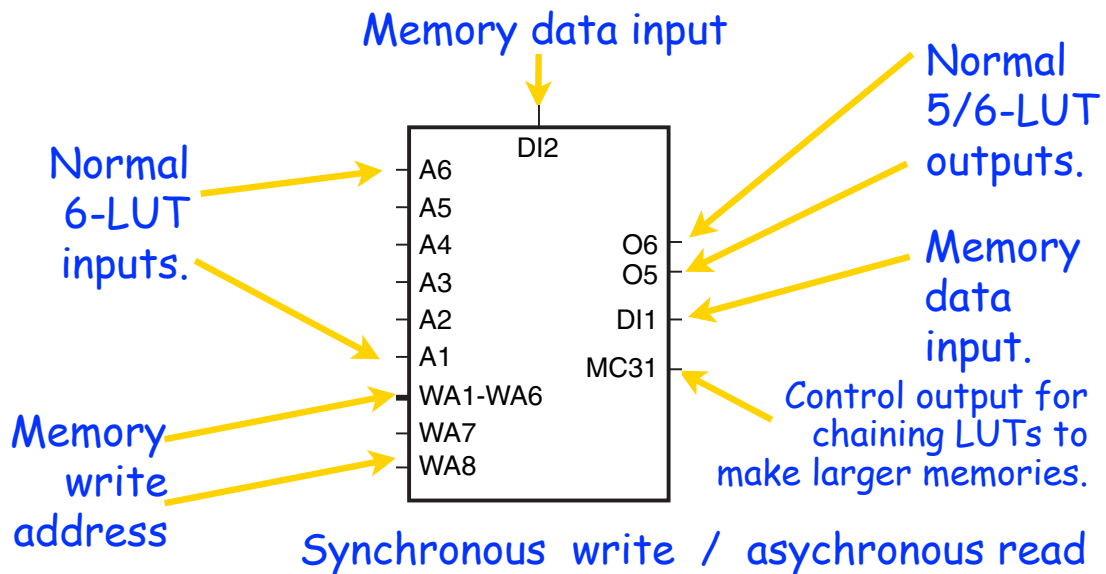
Memory data input

Normal 6-LUT inputs.

DI2

A6
A5
A4
A3
A2
A1
WA1-WA6
WA7
WA8

O6
O5
DI1
MC31

Normal 5/6-LUT outputs.

Memory data input.

Control output for chaining LUTs to make larger memories.

Memory write address

Synchronous write / asychronous read